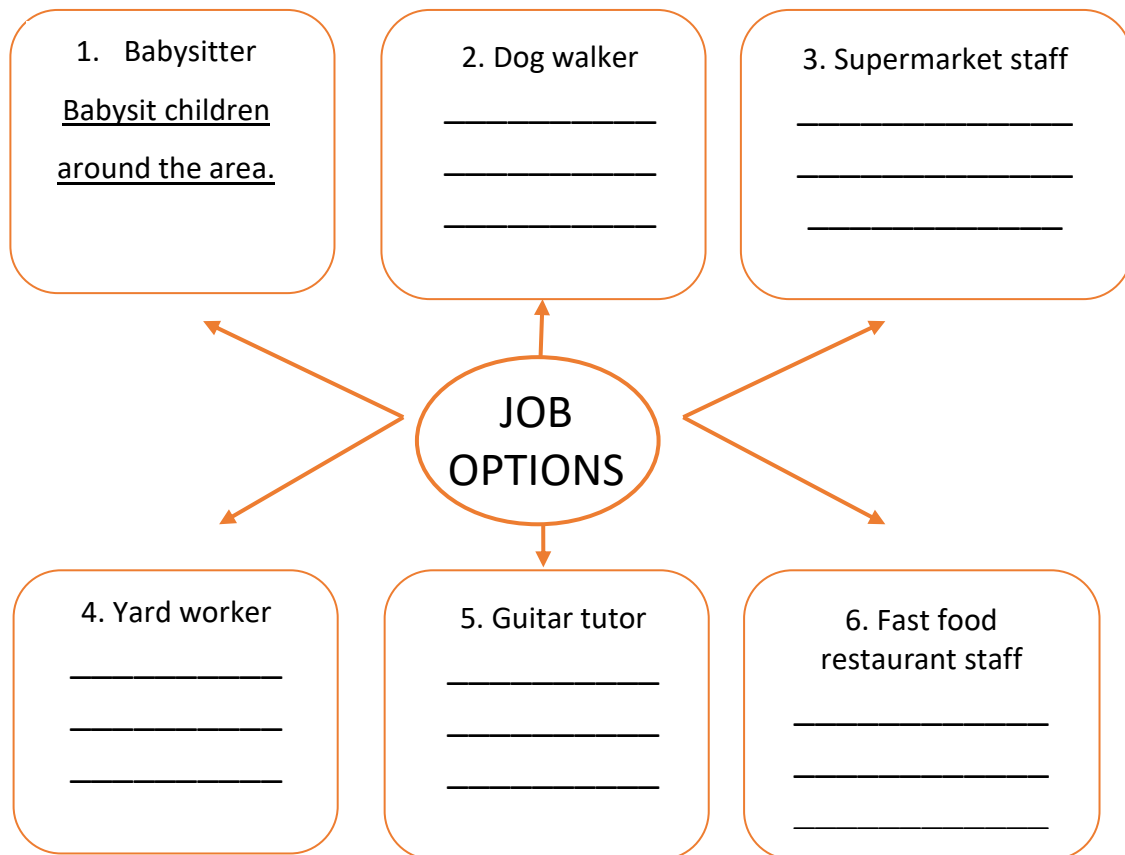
1. Babysitter

Babysit children around the area.

2. Dog walker

______________

______________

______________

3. Supermarket staff

__________________

__________________

_________________

JOB OPTIONS

4. Yard worker

______________

______________

______________

5. Guitar tutor

______________

______________

______________

6. Fast food restaurant staff

_________________

_________________

_________________